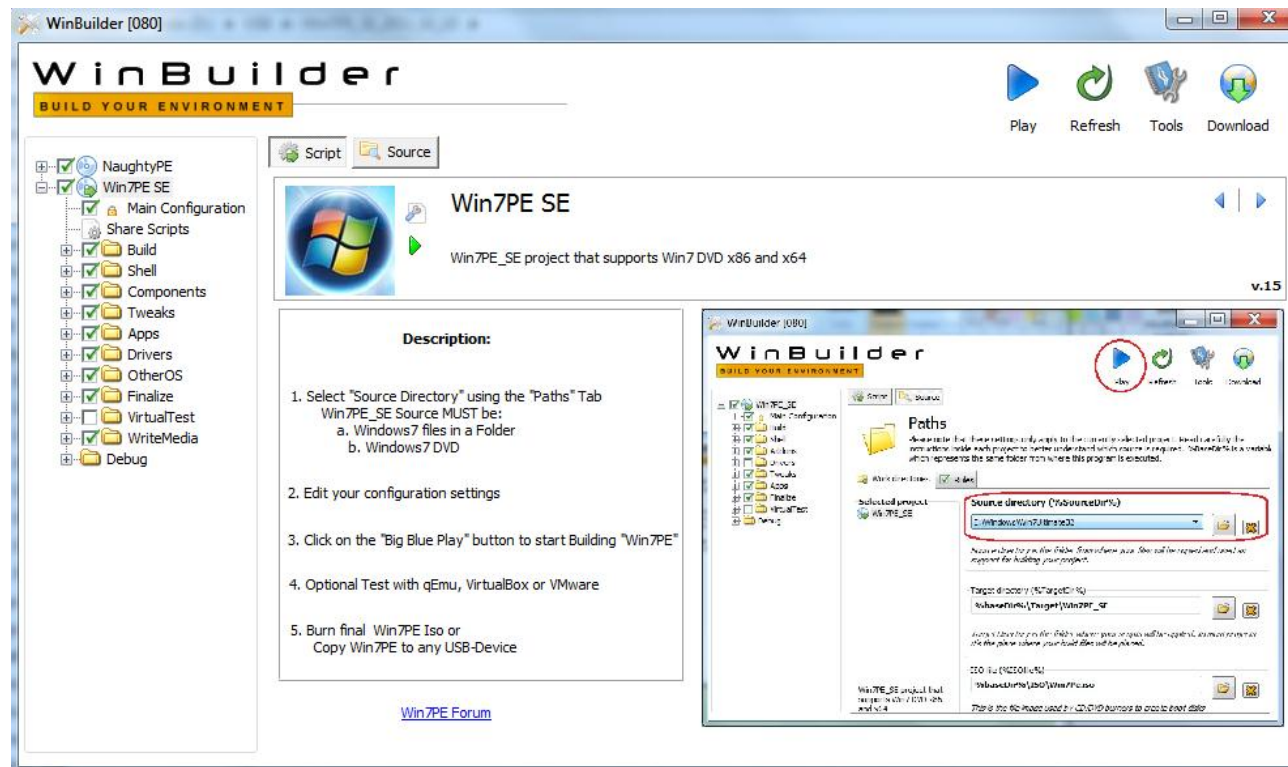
WinBuilder [080]

WinBuilder
BUILD YOUR ENVIRONMENT

Play Refresh Tools Download

NaughtyPE
Win7PE SE
Main Configuration
Share Scripts
Build
Shell
Components
Tweaks
Apps
Drivers
OtherOS
Finalize
VirtualTest
WriteMedia
Debug

Script Source

Win7PE SE

Win7PE_SE project that supports Win7 DVD x86 and x64

v.15

Description:

1. Select "Source Directory" using the "Paths" Tab
Win7PE_SE Source MUST be:
a. Windows7 files in a Folder
b. Windows7 DVD

2. Edit your configuration settings

3. Click on the "Big Blue Play" button to start Building "Win7PE"

4. Optional Test with qEmu, VirtualBox or VMware

5. Burn final Win7PE Iso or
Copy Win7PE to any USB-Device

Win7PE Forum

WinBuilder [080]
WinBuilder
BUILD YOUR ENVIRONMENT
Play Refresh Tools Download
Win7PE_SE
Main Configuration
Build
Shell
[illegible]
Drivers
Tweaks
Apps
Finalize
VirtualTest
Debug
Script Source
Paths
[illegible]
Selected project
Win7PE_SE
Source directory (%SourceDir%)
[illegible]
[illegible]
Target directory (%TargetDir%)
%BaseDir%\Target\Win7PE_SE
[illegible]
ISO file (%ISOFile%)
%BaseDir%\ISO\Win7PE.iso
Win7PE_SE project that supports Win7 DVD x86 and x64
This is the file image used by CD/DVD burners to create boot disks